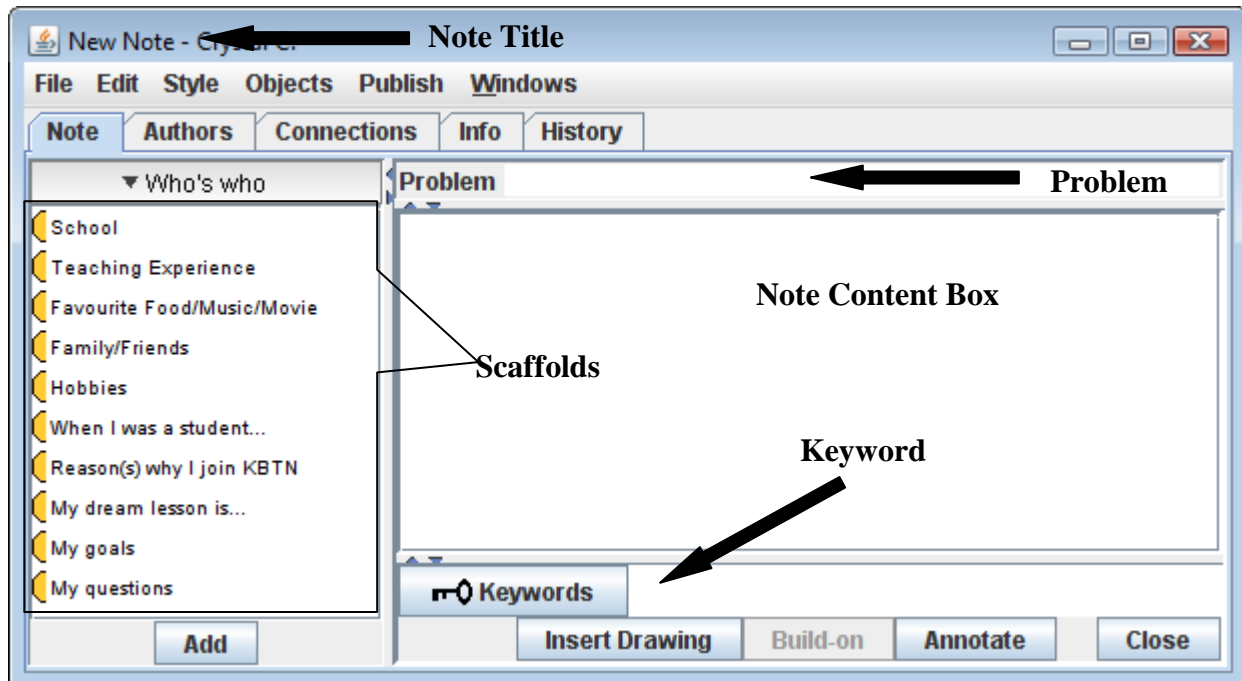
New Note - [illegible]

Note Title

File Edit Style Objects Publish Windows

Note Authors Connections Info History

▼ Who's who

School
Teaching Experience
Favourite Food/Music/Movie
Family/Friends
Hobbies
When I was a student...
Reason(s) why I join KBTN
My dream lesson is...
My goals
My questions

Scaffolds

Problem

Problem

Note Content Box

Keyword

Keywords

Add

Insert Drawing Build-on Annotate Close